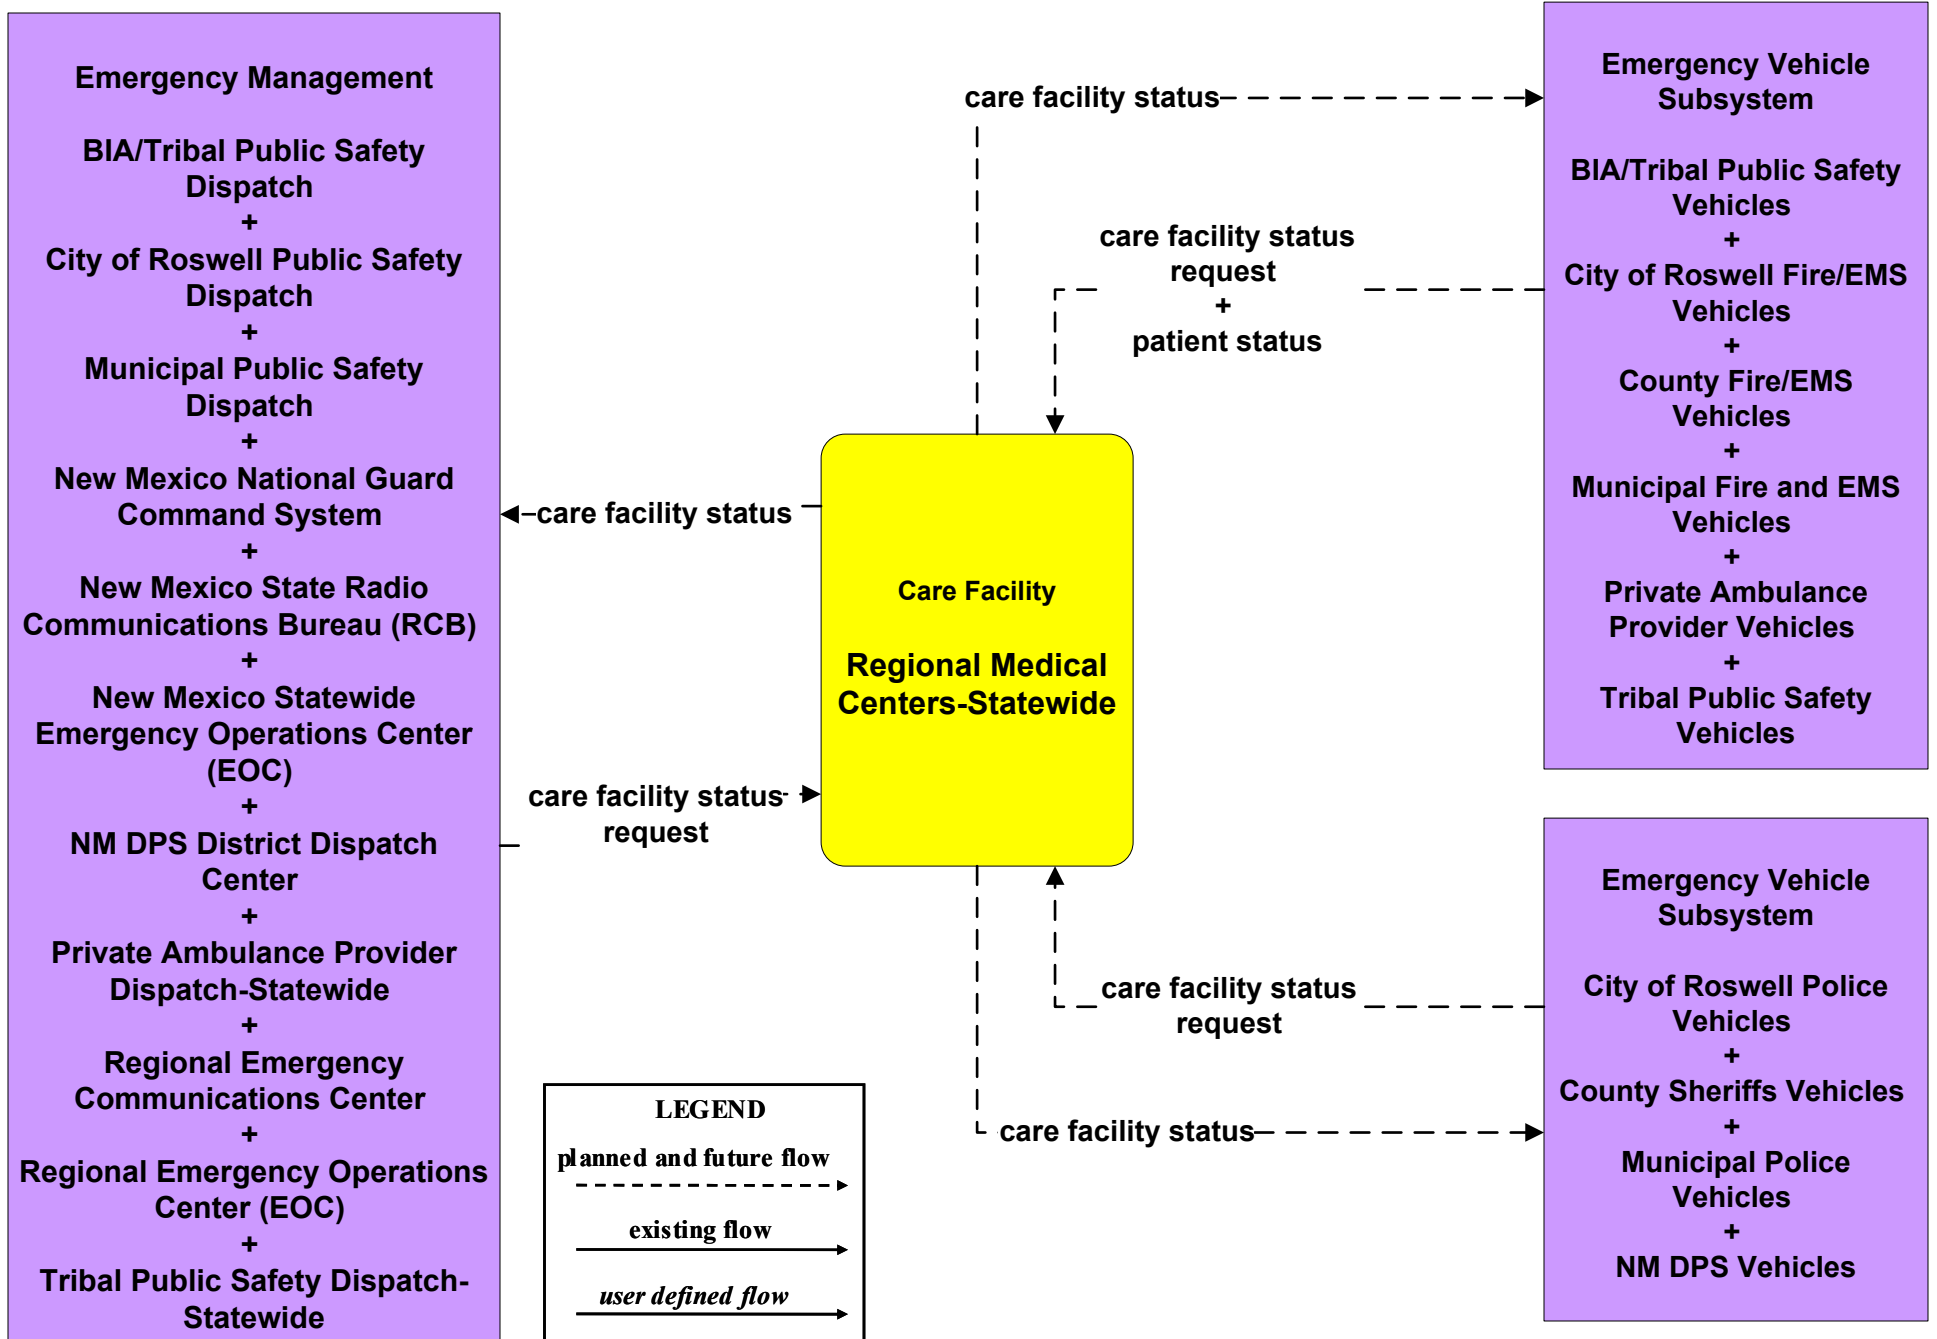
Emergency Management

BIA/Tribal Public Safety Dispatch
+
City of Roswell Public Safety Dispatch
+
Municipal Public Safety Dispatch
+
New Mexico National Guard Command System
+
New Mexico State Radio Communications Bureau (RCB)
+
New Mexico Statewide Emergency Operations Center (EOC)
+
NM DPS District Dispatch Center
+
Private Ambulance Provider Dispatch-Statewide
+
Regional Emergency Communications Center
+
Regional Emergency Operations Center (EOC)
+
Tribal Public Safety Dispatch-Statewide

care facility status

care facility status
request
+
patient status

care facility status

care facility status request

Care Facility

Regional Medical Centers-Statewide

care facility status request

care facility status

Emergency Vehicle Subsystem

BIA/Tribal Public Safety Vehicles
+
City of Roswell Fire/EMS Vehicles
+
County Fire/EMS Vehicles
+
Municipal Fire and EMS Vehicles
+
Private Ambulance Provider Vehicles
+
Tribal Public Safety Vehicles

Emergency Vehicle Subsystem

City of Roswell Police Vehicles
+
County Sheriffs Vehicles
+
Municipal Police Vehicles
+
NM DPS Vehicles

LEGEND
planned and future flow
existing flow
user defined flow